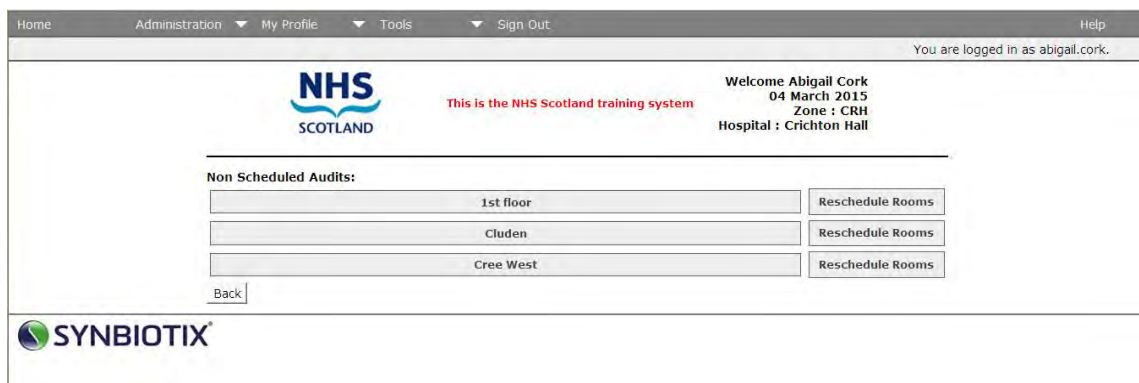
Home Administration My Profile Tools Sign Out Help

You are logged in as abigail.cork.

NHS
SCOTLAND

This is the NHS Scotland training system

Welcome Abigail Cork
04 March 2015
Zone : CRH
Hospital : Crichton Hall

Non Scheduled Audits:

| 1st floor | Reschedule Rooms |
|---|---|
| Cluden | Reschedule Rooms |
| Cree West | Reschedule Rooms |

Back

SYNBIOTIX®